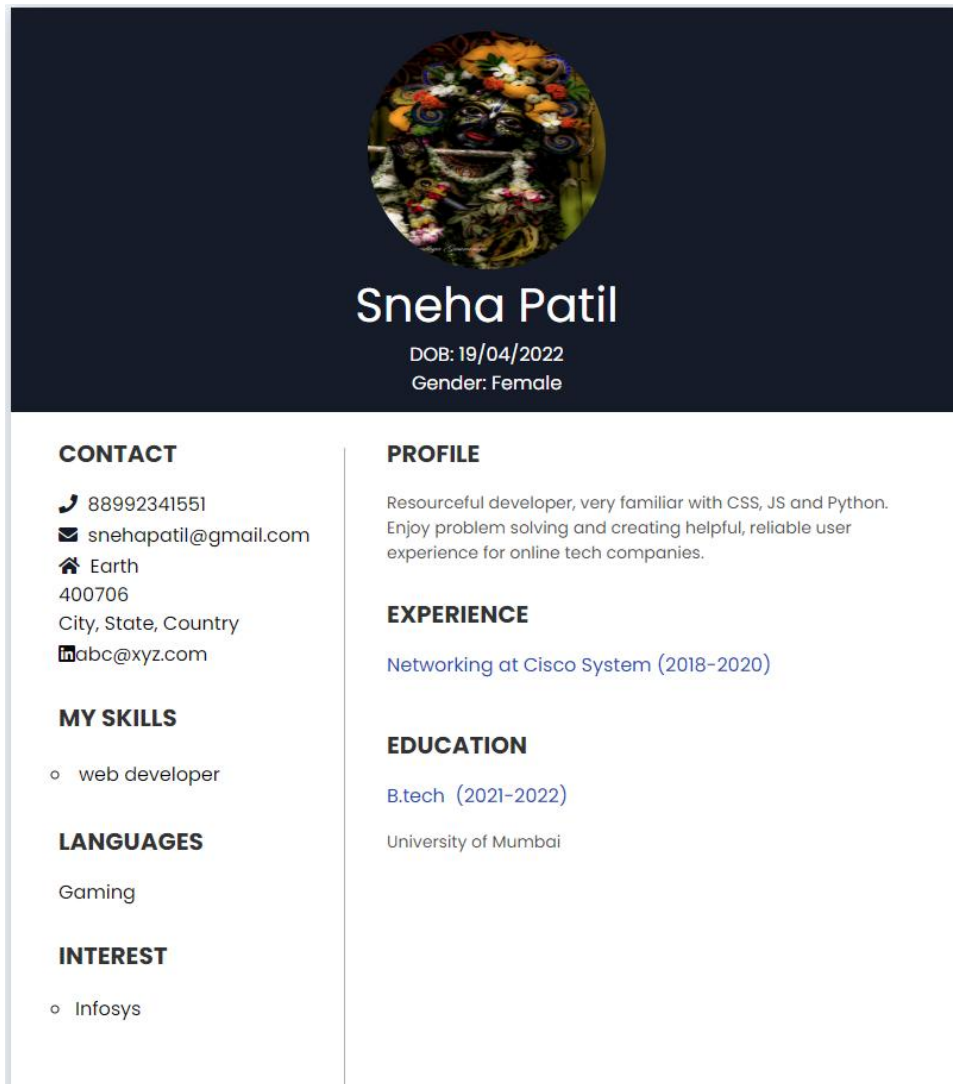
Sneha Patil

DOB: 19/04/2022
Gender: Female

CONTACT

88992341551
snehapatil@gmail.com
Earth
400706
City, State, Country
abc@xyz.com

MY SKILLS

- web developer

LANGUAGES

Gaming

INTEREST

- Infosys

PROFILE

Resourceful developer, very familiar with CSS, JS and Python. Enjoy problem solving and creating helpful, reliable user experience for online tech companies.

EXPERIENCE

Networking at Cisco System (2018-2020)

EDUCATION

B.tech (2021-2022)

University of Mumbai